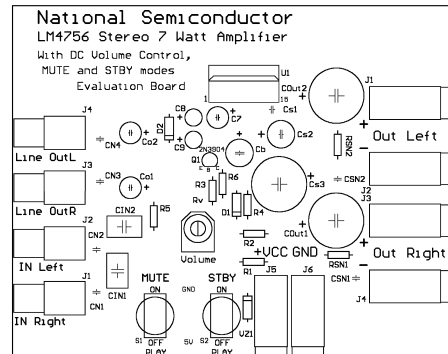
National Semiconductor
LM4756 Stereo 7 Watt Amplifier
With DC Volume Control,
MUTE and STBY modes
Evaluation Board

U1
1
15
COut2
Cs1
J1
J4
C8
C7
D2
C9
Cb
Cs2
CN4
Co2
Q1
2N3904
RSN2
Out Left
Line OutL
J3
R3
R6
Cs3
CSN2
CN3
Co1
Rv
D1
R4
J2
J3
Line OutR
J2
CIN2
R5
COut1
CN2
R2
IN Left
Volume
+VCC GND
RSN1
Out Right
R1
J5
J6
CSN1
J1
CIN1
MUTE
STBY
J4
CN1
ON
ON
GND
IN Right
S1
OFF
PLAY
SV
S2
OFF
PLAY
VZ1